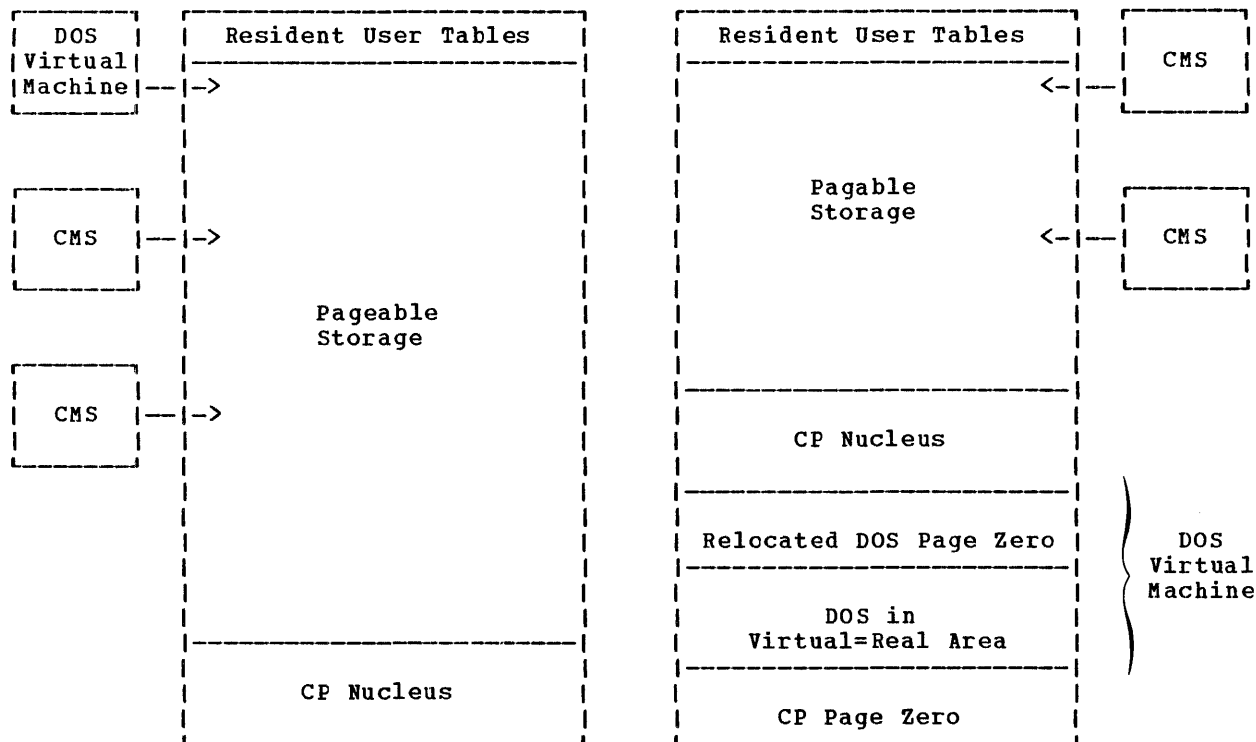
DOS Virtual Machine

Resident User Tables

CMS

Pageable Storage

CMS

CP Nucleus

Resident User Tables

CMS

Pagable Storage

CMS

CP Nucleus

Relocated DOS Page Zero

DOS in Virtual=Real Area

DOS Virtual Machine

CP Page Zero